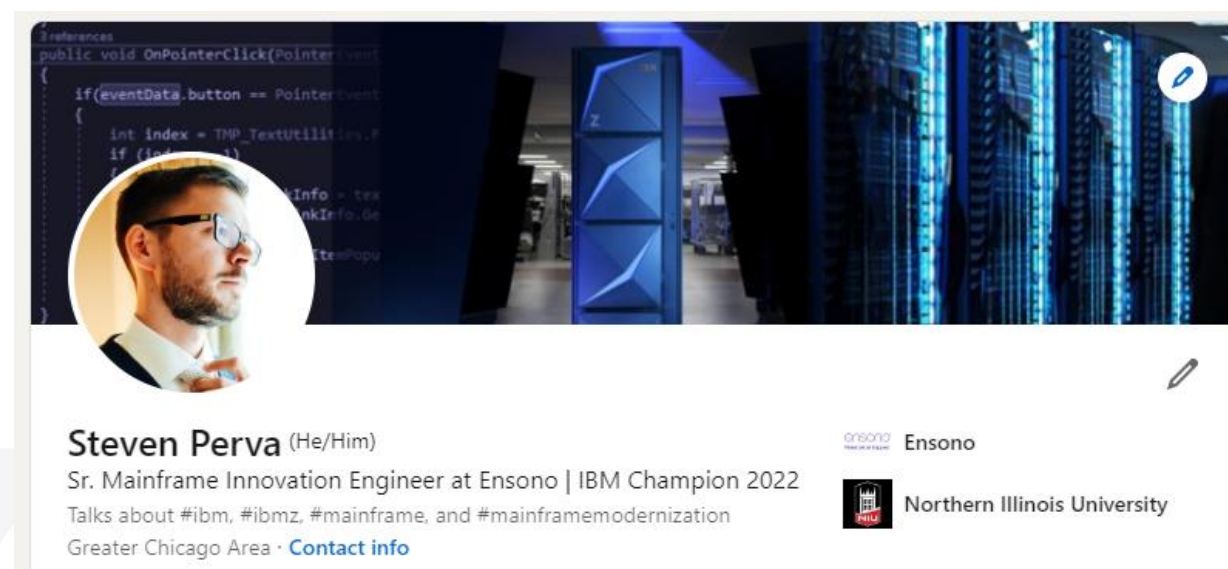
3 references
public void OnPointerClick(Pointer
{
if(eventData.button == Pointer
{
int index = TMP_TextUtilit
if (ind
kInfo = te
nkInfo.Ge
ItemPopu
}

Steven Perva (He/Him)
Sr. Mainframe Innovation Engineer at Ensono | IBM Champion 2022
Talks about #ibm, #ibmz, #mainframe, and #mainframemodernization
Greater Chicago Area · Contact info

ensono Ensono
NIU Northern Illinois University